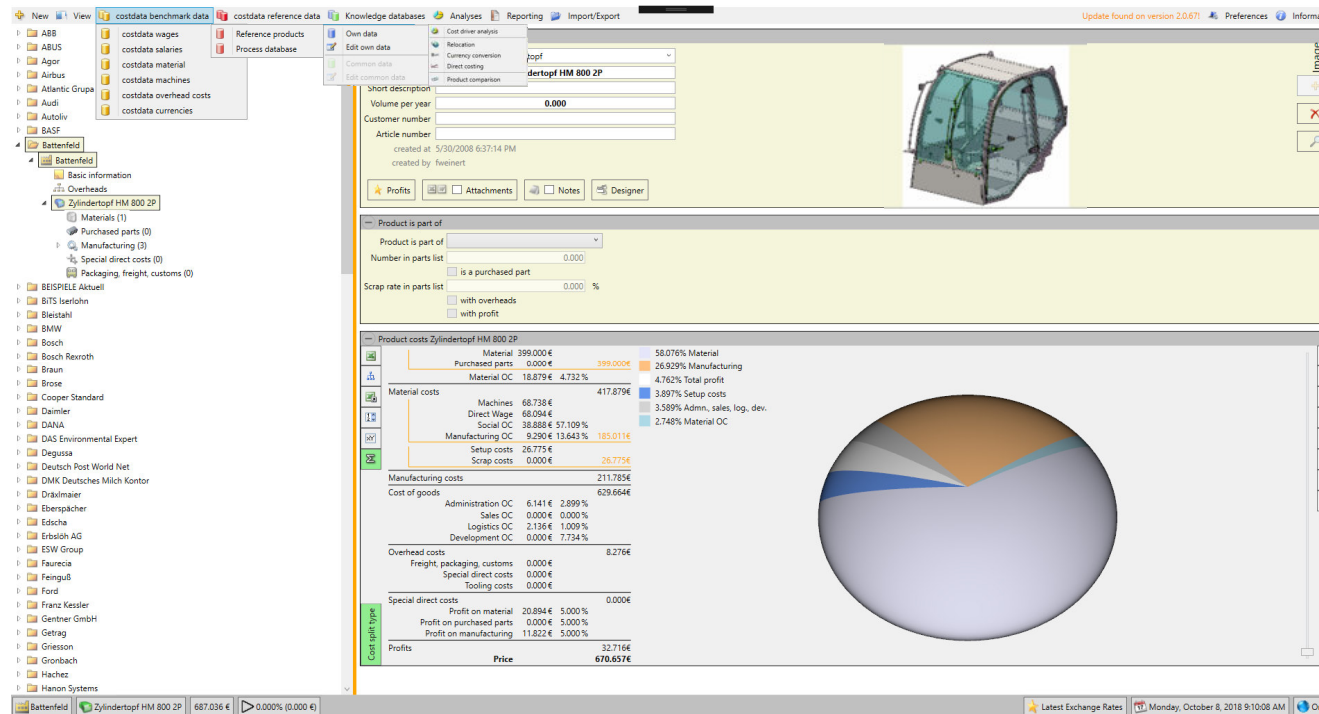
New View costdata benchmark data costdata reference data Knowledge databases Analyses Reporting Import/Export Update found on version 2.0.67! Preferences Informa

costdata wages
costdata salaries
costdata material
costdata machines
costdata overhead costs
costdata currencies

Reference products
Process database

Own data
Edit own data
Common data
Edit common data

Cost driver analysis
Relocation
Currency conversion
Direct costing
Product comparison

ABB
ABUS
Agor
Airbus
Atlantic Grupa
Audi
Autoliv
BASF
Battenfeld
Battenfeld
Basic information
Overheads
Zylindertopf HM 800 2P
Materials (1)
Purchased parts (0)
Manufacturing (3)
Special direct costs (0)
Packaging, freight, customs (0)
BEISPIELE Aktuell
BiTS Iserlohn
Bleistahl
BMW
Bosch
Bosch Rexroth
Braun
Brose
Cooper Standard
Daimler
DANA
DAS Environmental Expert
Degussa
Deutsch Post World Net
DMK Deutsches Milch Kontor
Dräxlmaier
Eberspächer
Edscha
Erbslöh AG
ESW Group
Faurecia
Feinguß
Ford
Franz Kessler
Gentner GmbH
Getrag
Griesson
Gronbach
Hachez
Hanon Systems

opf
dertopf HM 800 2P
Short description
Volume per year 0.000
Customer number
Article number
created at 5/30/2008 6:37:14 PM
created by fweinert
Profits Attachments Notes Designer

Product is part of
Product is part of
Number in parts list 0.000
is a purchased part
Scrap rate in parts list 0.000 %
with overheads
with profit

Product costs Zylindertopf HM 800 2P

| | | | |
|---|---|---|---|
| Material | 399.000€ | | |
| Purchased parts | 0.000€ | | 399.000€ |
| Material OC | 18.879€ | 4.732% | |
| Material costs | | | 417.879€ |
| Machines | 68.738€ | | |
| Direct Wage | 68.094€ | | |
| Social OC | 38.888€ | 57.109% | |
| Manufacturing OC | 9.290€ | 13.643% | 185.011€ |
| Setup costs | 26.775€ | | |
| Scrap costs | 0.000€ | | 26.775€ |
| Manufacturing costs | | | 211.785€ |
| Cost of goods | | | 629.664€ |
| Administration OC | 6.141€ | 2.899% | |
| Sales OC | 0.000€ | 0.000% | |
| Logistics OC | 2.136€ | 1.009% | |
| Development OC | 0.000€ | 7.734% | |
| Overhead costs | | | 8.276€ |
| Freight, packaging, customs | 0.000€ | | |
| Special direct costs | 0.000€ | | |
| Tooling costs | 0.000€ | | |
| Special direct costs | | | 0.000€ |
| Profit on material | 20.894€ | 5.000% | |
| Profit on purchased parts | 0.000€ | 5.000% | |
| Profit on manufacturing | 11.822€ | 5.000% | |
| Profits | | | 32.716€ |
| Price | | | 670.657€ |

Cost split type

58.076% Material
26.929% Manufacturing
4.762% Total profit
3.897% Setup costs
3.589% Admn., sales, log., dev.
2.748% Material OC

Battenfeld Zylindertopf HM 800 2P 687.036 € 0.000% (0.000 €) Latest Exchange Rates Monday, October 8, 2018 9:10:08 AM